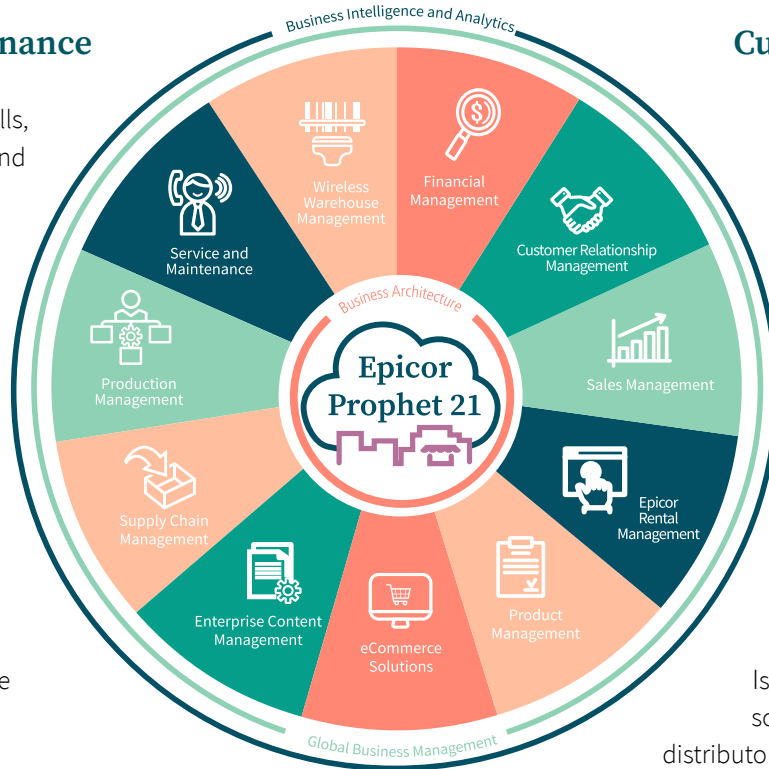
nance

lls,
nd

e

Business Intelligence and Analytics

Wireless Warehouse Management

Financial Management

Service and Maintenance

Customer Relationship Management

Business Architecture

Production Management

Epicor Prophet 21

Sales Management

Supply Chain Management

Epicor Rental Management

Enterprise Content Management

eCommerce Solutions

Product Management

Global Business Management

Cu

Is
so
distributo